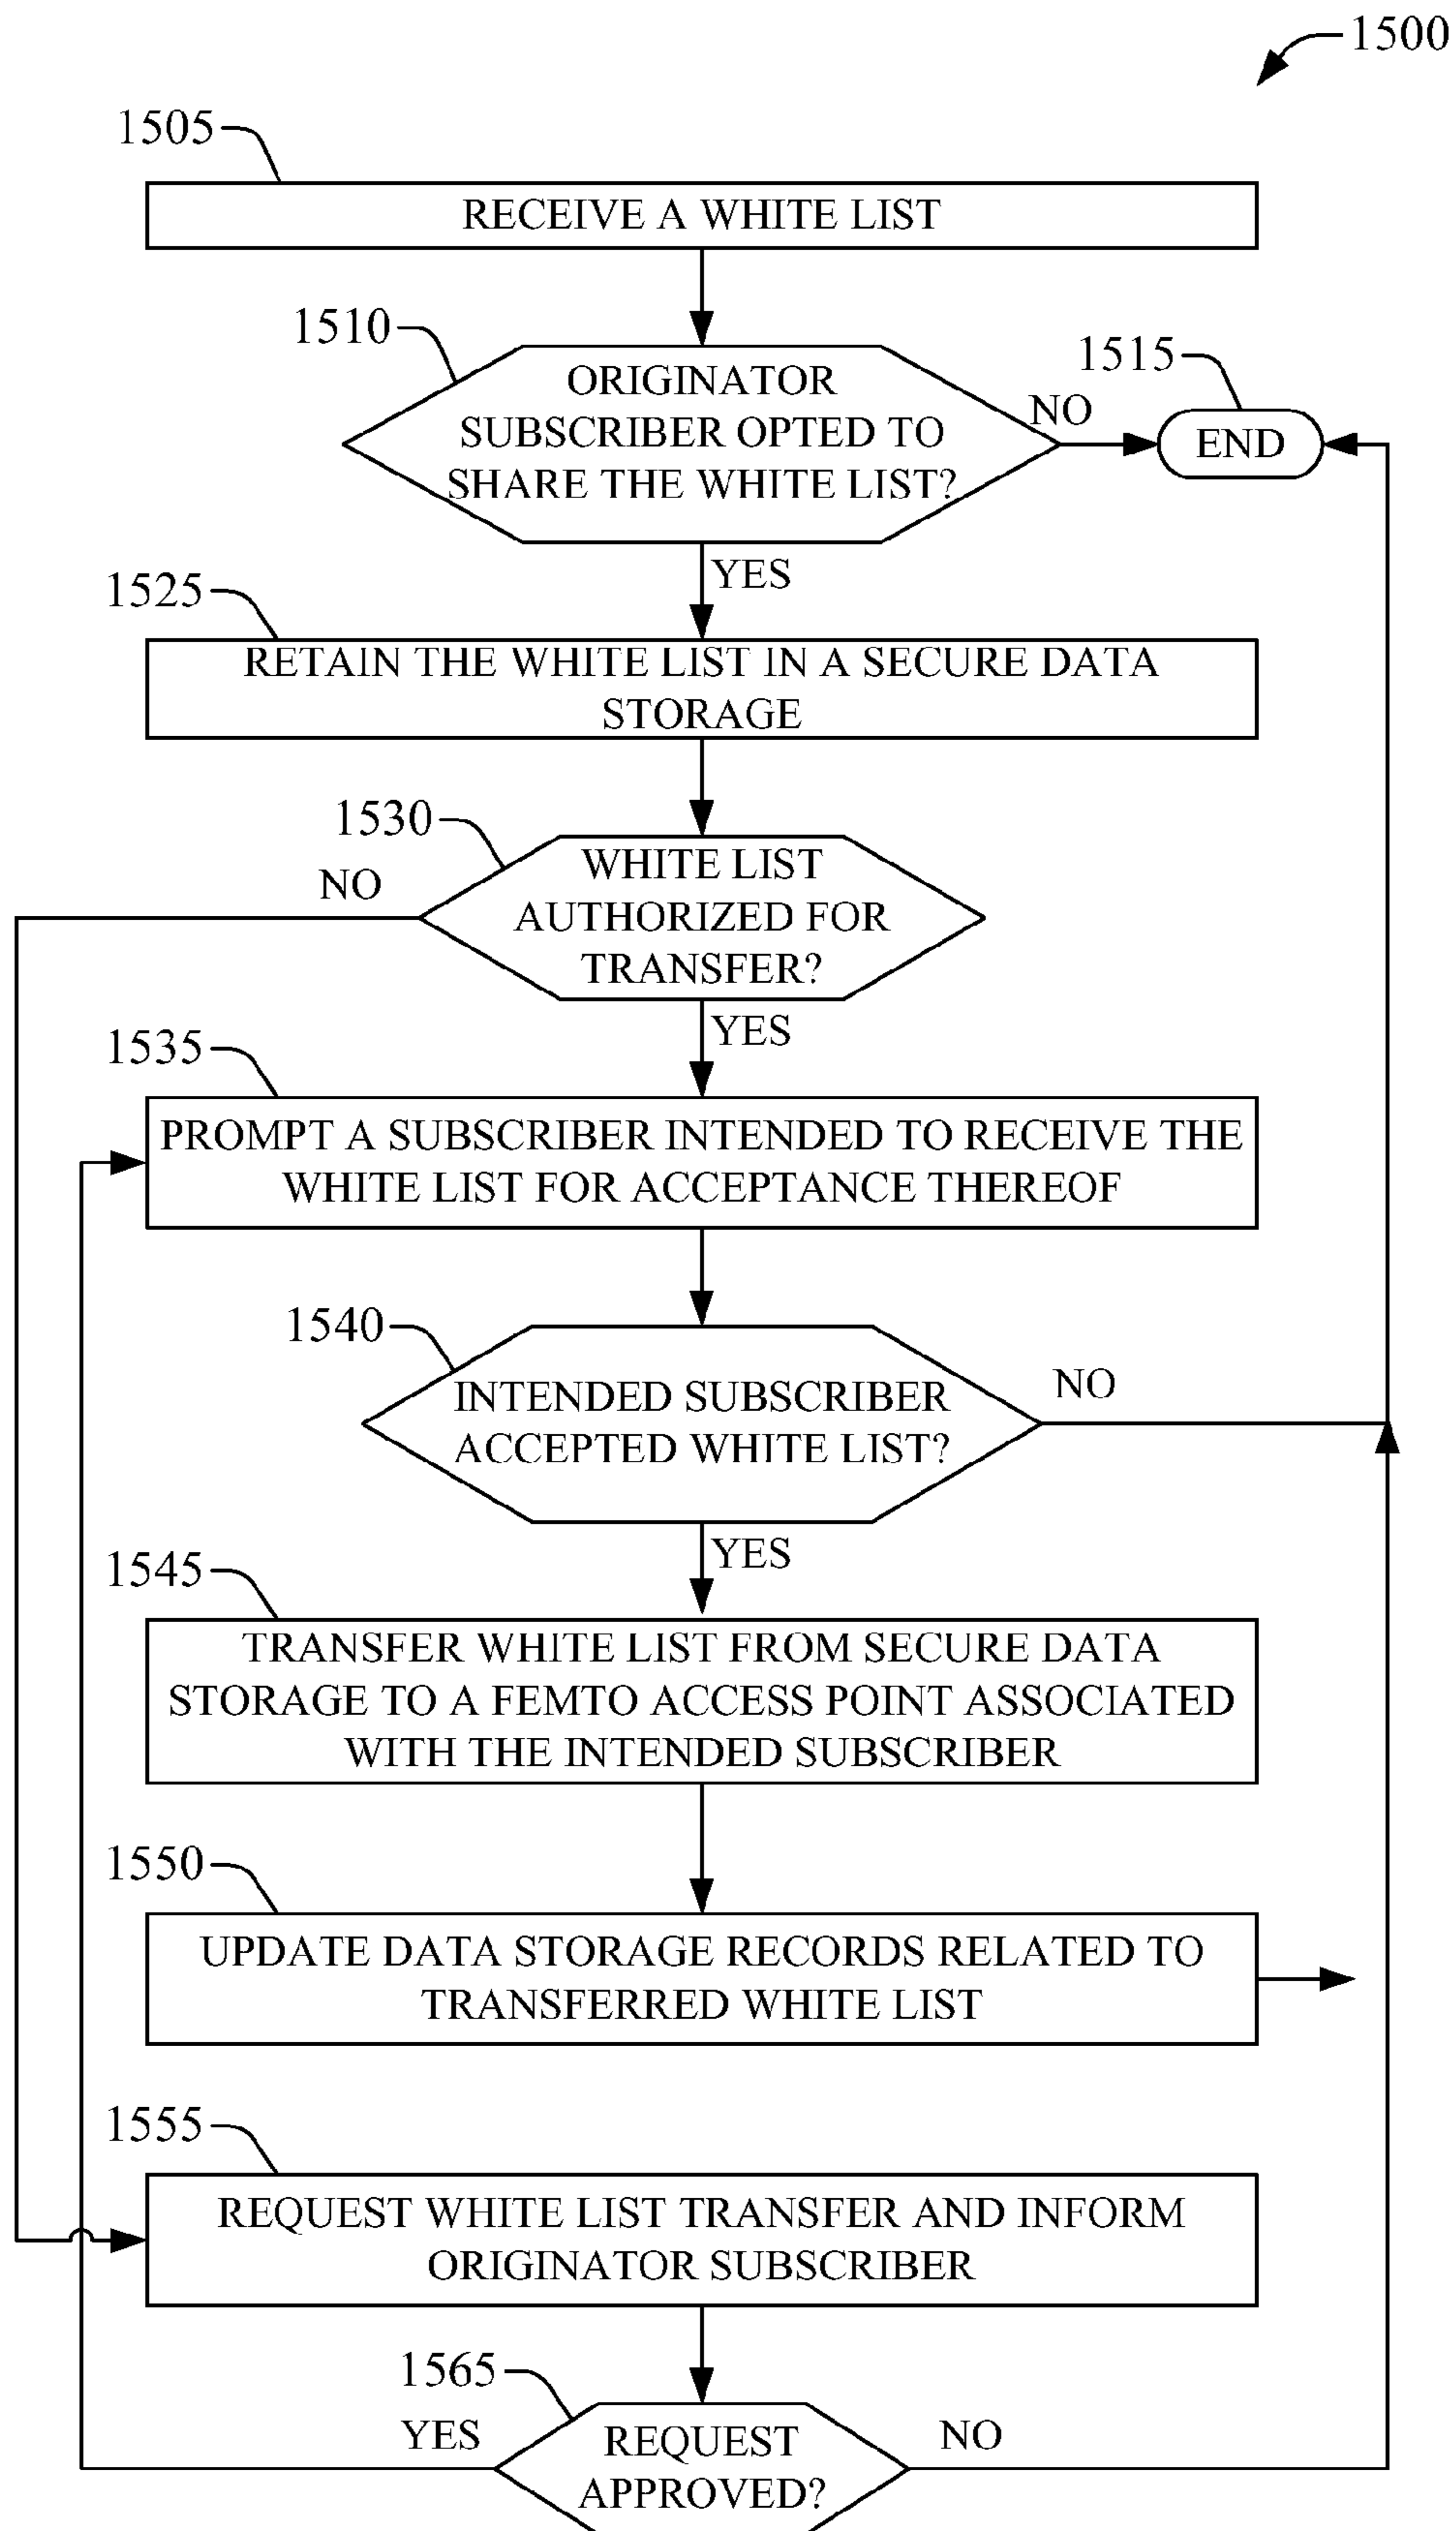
1500

1505

RECEIVE A WHITE LIST

1510

ORIGINATOR SUBSCRIBER OPTED TO SHARE THE WHITE LIST?

NO

1515

END

YES

1525

RETAIN THE WHITE LIST IN A SECURE DATA STORAGE

1530

NO

WHITE LIST AUTHORIZED FOR TRANSFER?

YES

1535

PROMPT A SUBSCRIBER INTENDED TO RECEIVE THE WHITE LIST FOR ACCEPTANCE THEREOF

1540

INTENDED SUBSCRIBER ACCEPTED WHITE LIST?

NO

YES

1545

TRANSFER WHITE LIST FROM SECURE DATA STORAGE TO A FEMTO ACCESS POINT ASSOCIATED WITH THE INTENDED SUBSCRIBER

1550

UPDATE DATA STORAGE RECORDS RELATED TO TRANSFERRED WHITE LIST

1555

REQUEST WHITE LIST TRANSFER AND INFORM ORIGINATOR SUBSCRIBER

1565

YES

REQUEST APPROVED?

NO